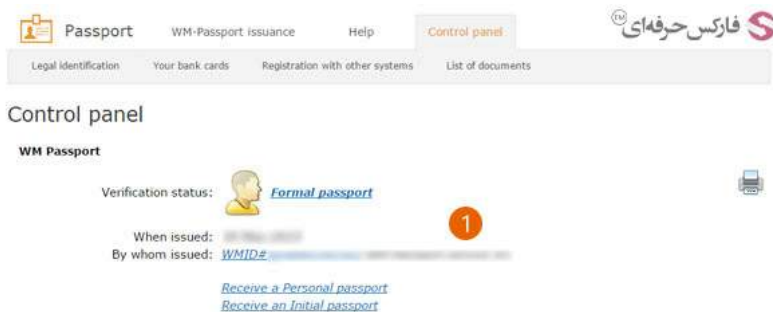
Passport WM-Passport issuance Help Control panel

فارکس حرفه‌ای TM

Legal identification Your bank cards Registration with other systems List of documents

Control panel

WM Passport

Verification status: Formal passport

1

When issued: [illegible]
By whom issued: WMID# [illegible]

Receive a Personal passport
Receive an Initial passport